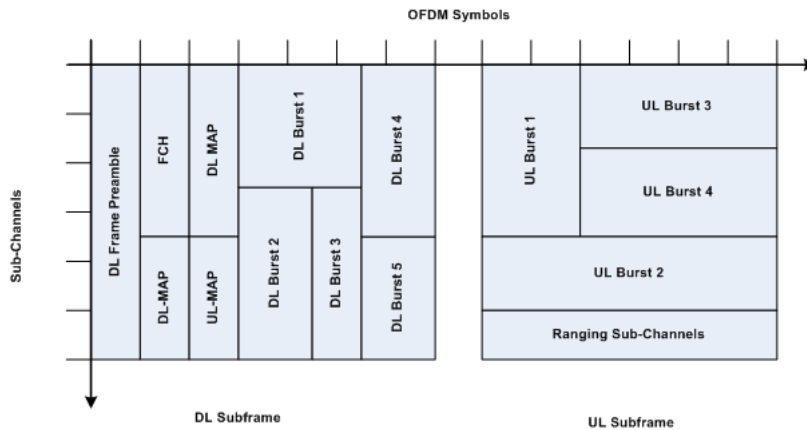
OFDM Symbols

Sub-Channels

DL Frame Preamble

FCH

DL-MAP

DL MAP

UL-MAP

DL Burst 1

DL Burst 2

DL Burst 3

DL Burst 4

DL Burst 5

UL Burst 1

UL Burst 3

UL Burst 4

UL Burst 2

Ranging Sub-Channels

DL Subframe

UL Subframe